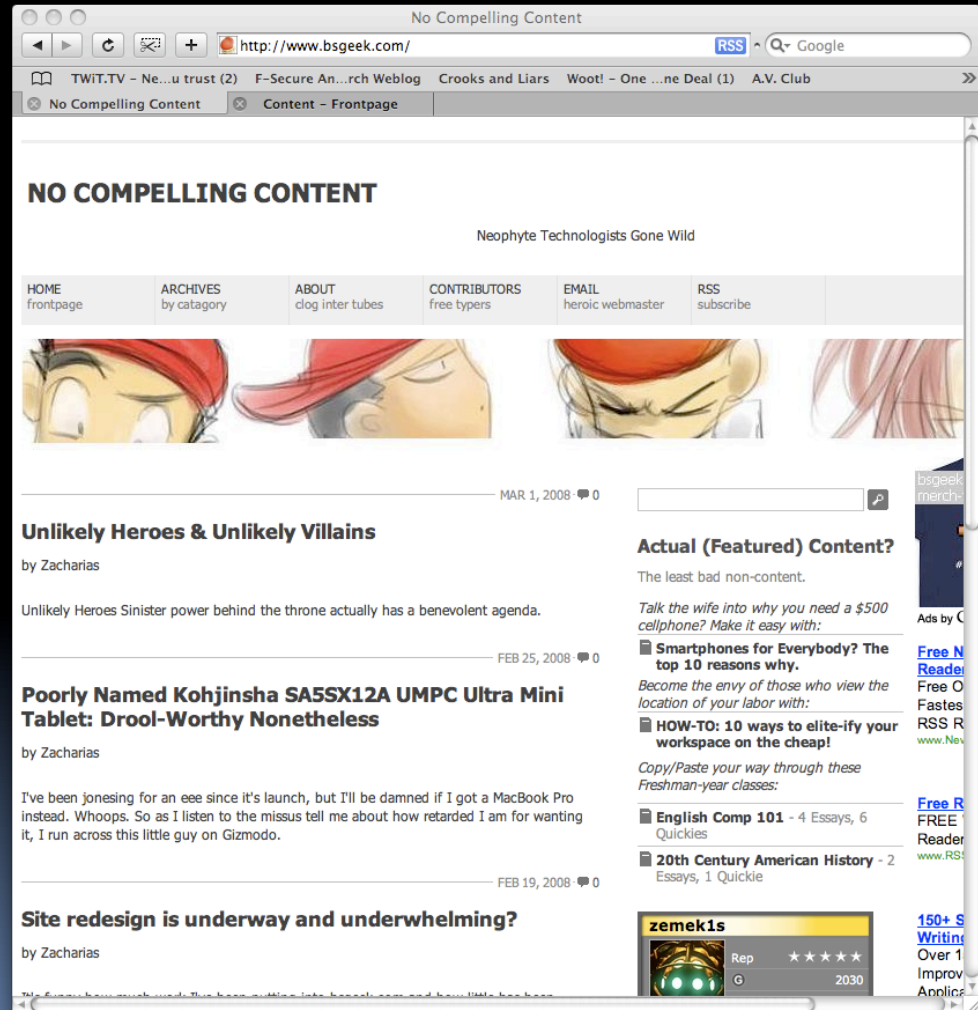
No Compelling Content

http://www.bsgeek.com/ RSS Google

TWiT.TV – Ne...u trust (2) F-Secure An...rch Weblog Crooks and Liars Woot! – One ...ne Deal (1) A.V. Club

No Compelling Content | Content – Frontpage

NO COMPELLING CONTENT

Neophyte Technologists Gone Wild

| HOME frontpage | ARCHIVES by catagory | ABOUT clog inter tubes | CONTRIBUTORS free typers | EMAIL heroic webmaster | RSS subscribe |
|---|---|---|---|---|---|

MAR 1, 2008 0

Unlikely Heroes & Unlikely Villains

by Zacharias

Unlikely Heroes Sinister power behind the throne actually has a benevolent agenda.

FEB 25, 2008 0

Poorly Named Kohjinsha SA5SX12A UMPC Ultra Mini Tablet: Drool-Worthy Nonetheless

by Zacharias

I've been jonesing for an eee since it's launch, but I'll be damned if I got a MacBook Pro instead. Whoops. So as I listen to the missus tell me about how retarded I am for wanting it, I run across this little guy on Gizmodo.

FEB 19, 2008 0

Site redesign is underway and underwhelming?

by Zacharias

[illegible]

Actual (Featured) Content?

The least bad non-content.

Talk the wife into why you need a $500 cellphone? Make it easy with:

Smartphones for Everybody? The top 10 reasons why.

Become the envy of those who view the location of your labor with:

HOW-TO: 10 ways to elite-ify your workspace on the cheap!

Copy/Paste your way through these Freshman-year classes:

English Comp 101 - 4 Essays, 6 Quickies

20th Century American History - 2 Essays, 1 Quickie

zemek1s
Rep ★★★★★
2030

bsgeek merch-

Ads by

Free N Reader Free O Fastes RSS R www.New

Free R FREE Reader www.RSS

150+ S Writing Over 1 Improv Applica